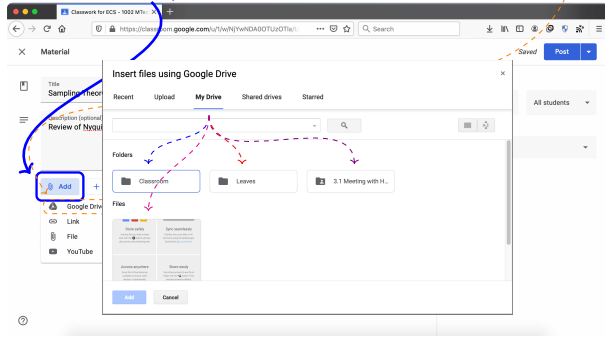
Classwork for ECS - 1002 MTH

https://classroom.google.com/u/1/w/NjYwNDA0OTUzOTla/t/

Search

Material

Saved

Post

Title
Sampling Theore

Description (optional)
Review of Nyqui

All students

Add

Google Drive

Link

File

YouTube

Insert files using Google Drive

Recent

Upload

My Drive

Shared drives

Starred

Folders

Classroom

Leaves

3.1 Meeting with H...

Files

Add

Cancel